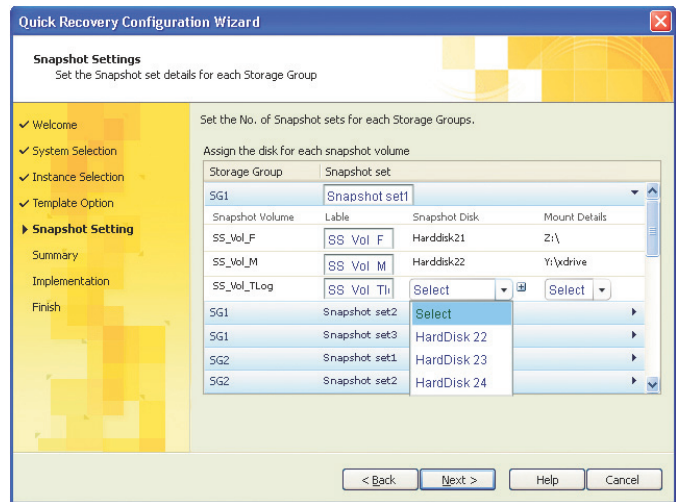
Quick Recovery Configuration Wizard

Snapshot Settings
Set the Snapshot set details for each Storage Group

✓ Welcome
✓ System Selection
✓ Instance Selection
✓ Template Option
▶ Snapshot Setting
Summary
Implementation
Finish

Set the No. of Snapshot sets for each Storage Groups.

Assign the disk for each snapshot volume

| Storage Group | Snapshot set | | |
|---|---|---|---|
| SG1 | Snapshot set1 | | |
| Snapshot Volume | Lable | Snapshot Disk | Mount Details |
| SS_Vol_F | SS Vol F | Harddisk21 | Z:\ |
| SS_Vol_M | SS Vol M | Harddisk22 | Y:\xdrive |
| SS_Vol_TLog | SS Vol TI | Select | Select |
| SG1 | Snapshot set2 | Select | |
| SG1 | Snapshot set3 | HardDisk 22 | |
| SG2 | Snapshot set1 | HardDisk 23 | |
| SG2 | Snapshot set2 | HardDisk 24 | |

< Back | Next > | Help | Cancel